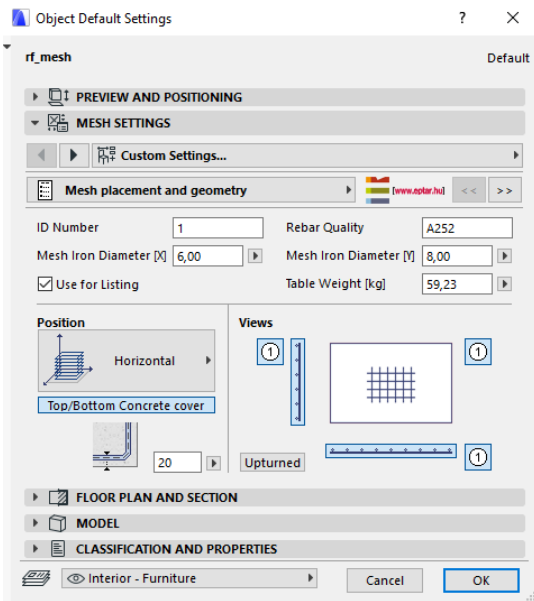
Object Default Settings ? ✕

rf_mesh Default

PREVIEW AND POSITIONING

MESH SETTINGS

Custom Settings...

Mesh placement and geometry

[www.eptar.hu] << >>

ID Number 1

Rebar Quality A252

Mesh Iron Diameter [X] 6,00

Mesh Iron Diameter [Y] 8,00

Use for Listing

Table Weight [kg] 59,23

Position

Horizontal

Top/Bottom Concrete cover

20

Views

1

1

1

Upturned

FLOOR PLAN AND SECTION

MODEL

CLASSIFICATION AND PROPERTIES

Interior - Furniture

Cancel

OK